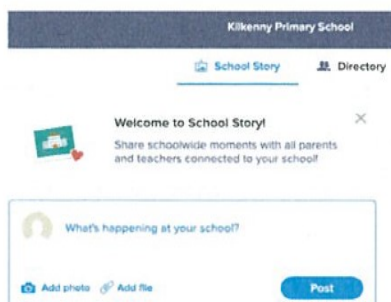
Kilkenny Primary School

School Story

Directory

Welcome to School Story!

Share schoolwide moments with all parents and teachers connected to your school!

×

What's happening at your school?

Add photo

Add file

Post